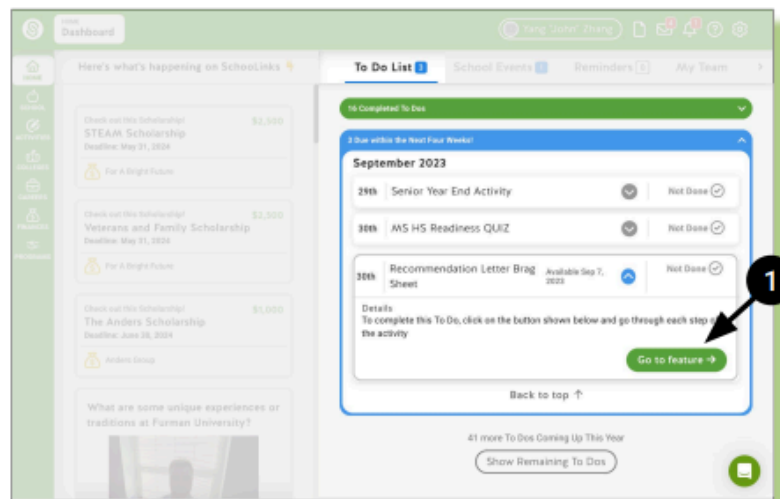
HOME
Dashboard

Yang 'Usher' Zhang

HOME
SCHOOL
ACTIVITIES
COLLEGES
CAREERS
FINANCES
PROGRAMS

Here's what's happening on SchooLinks

Check out this Scholarship!
STEAM Scholarship
Deadline: May 21, 2024
$2,500
For A Bright Future

Check out this Scholarship!
Veterans and Family Scholarship
Deadline: May 31, 2024
$2,500
For A Bright Future

Check out this Scholarship!
The Anders Scholarship
Deadline: June 28, 2024
$1,000
Anders Group

What are some unique experiences or traditions at Furman University?

To Do List 3
School Events
Reminders
My Team

16 Completed To Dos

3 Due within the Next Four Weeks!

September 2023

29th Senior Year End Activity Not Done

30th MS HS Readiness QUIZ Not Done

30th Recommendation Letter Brag Sheet Available Sep 7, 2023 Not Done

Details
To complete this To Do, click on the button shown below and go through each step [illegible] the activity

Go to feature →

1

Back to top ↑

41 more To Dos Coming Up This Year
Show Remaining To Dos